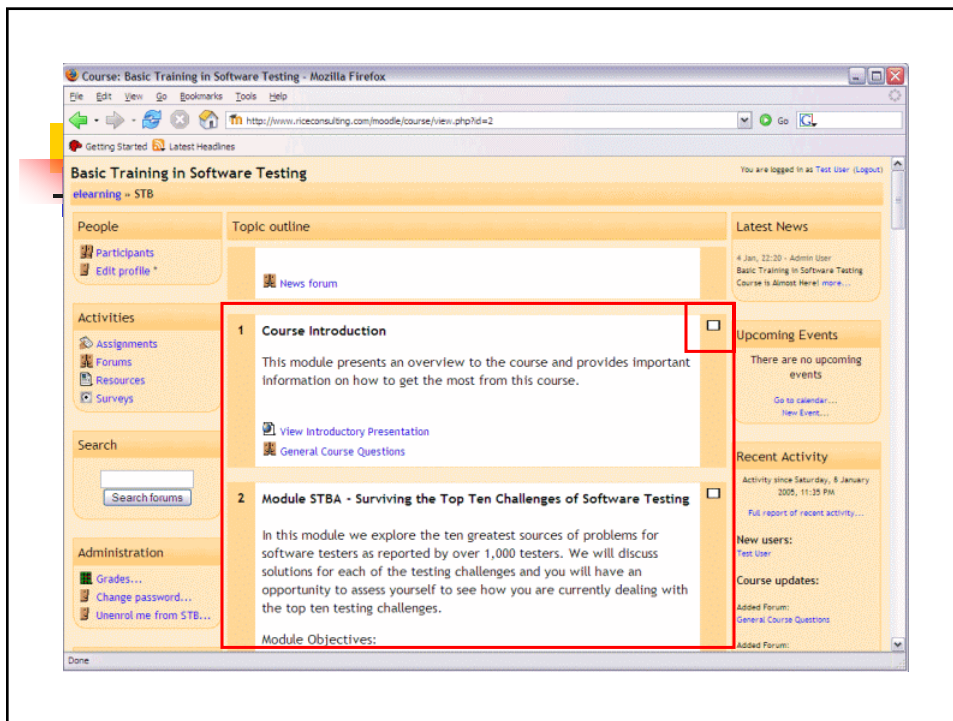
Course: Basic Training in Software Testing - Mozilla Firefox

File Edit View Go Bookmarks Tools Help

http://www.riceconsulting.com/moodle/course/view.php?id=2

Go

Getting Started Latest Headlines

Basic Training in Software Testing

You are logged in as Test User (Logout)

elearning » STB

People

Participants

Edit profile

Activities

Assignments

Forums

Resources

Surveys

Search

Search forums

Administration

Grades...

Change password...

Unenrol me from STB...

Topic outline

News forum

1 Course Introduction

This module presents an overview to the course and provides important information on how to get the most from this course.

View Introductory Presentation

General Course Questions

2 Module STBA - Surviving the Top Ten Challenges of Software Testing

In this module we explore the ten greatest sources of problems for software testers as reported by over 1,000 testers. We will discuss solutions for each of the testing challenges and you will have an opportunity to assess yourself to see how you are currently dealing with the top ten testing challenges.

Module Objectives:

Latest News

4 Jan, 22:20 - Admin User

Basic Training in Software Testing Course is Almost Here! more...

Upcoming Events

There are no upcoming events

Go to calendar...

New Event...

Recent Activity

Activity since Saturday, 8 January 2005, 11:35 PM

Full report of recent activity...

New users:

Test User

Course updates:

Added Forum:

General Course Questions

Added Forum:

Done